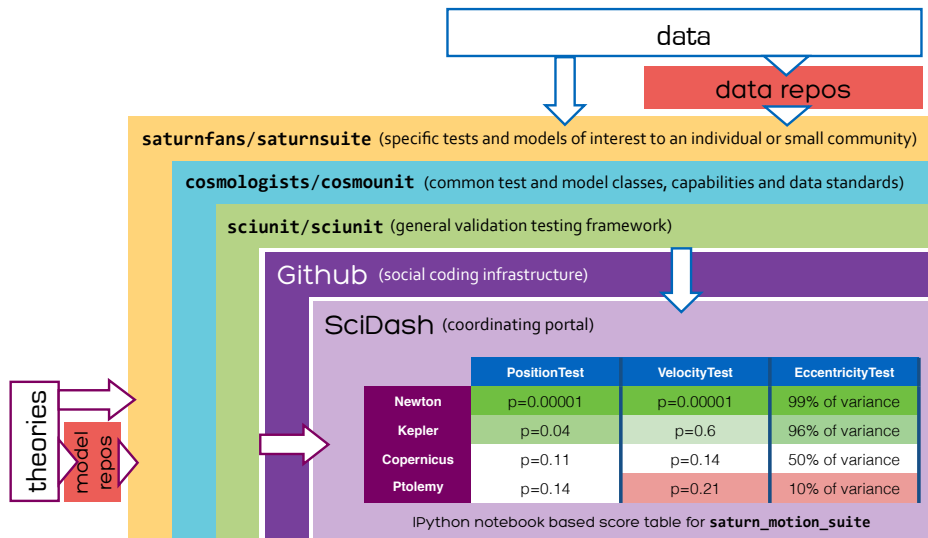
data

data repos

saturnfans/saturnsuite (specific tests and models of interest to an individual or small community)

cosmologists/cosmounit (common test and model classes, capabilities and data standards)

sciunit/sciunit (general validation testing framework)

Github (social coding infrastructure)

SciDash (coordinating portal)

theories

model repos

| | PositionTest | VelocityTest | EccentricityTest |
|---|---|---|---|
| Newton | p=0.00001 | p=0.00001 | 99% of variance |
| Kepler | p=0.04 | p=0.6 | 96% of variance |
| Copernicus | p=0.11 | p=0.14 | 50% of variance |
| Ptolemy | p=0.14 | p=0.21 | 10% of variance |

IPython notebook based score table for saturn_motion_suite